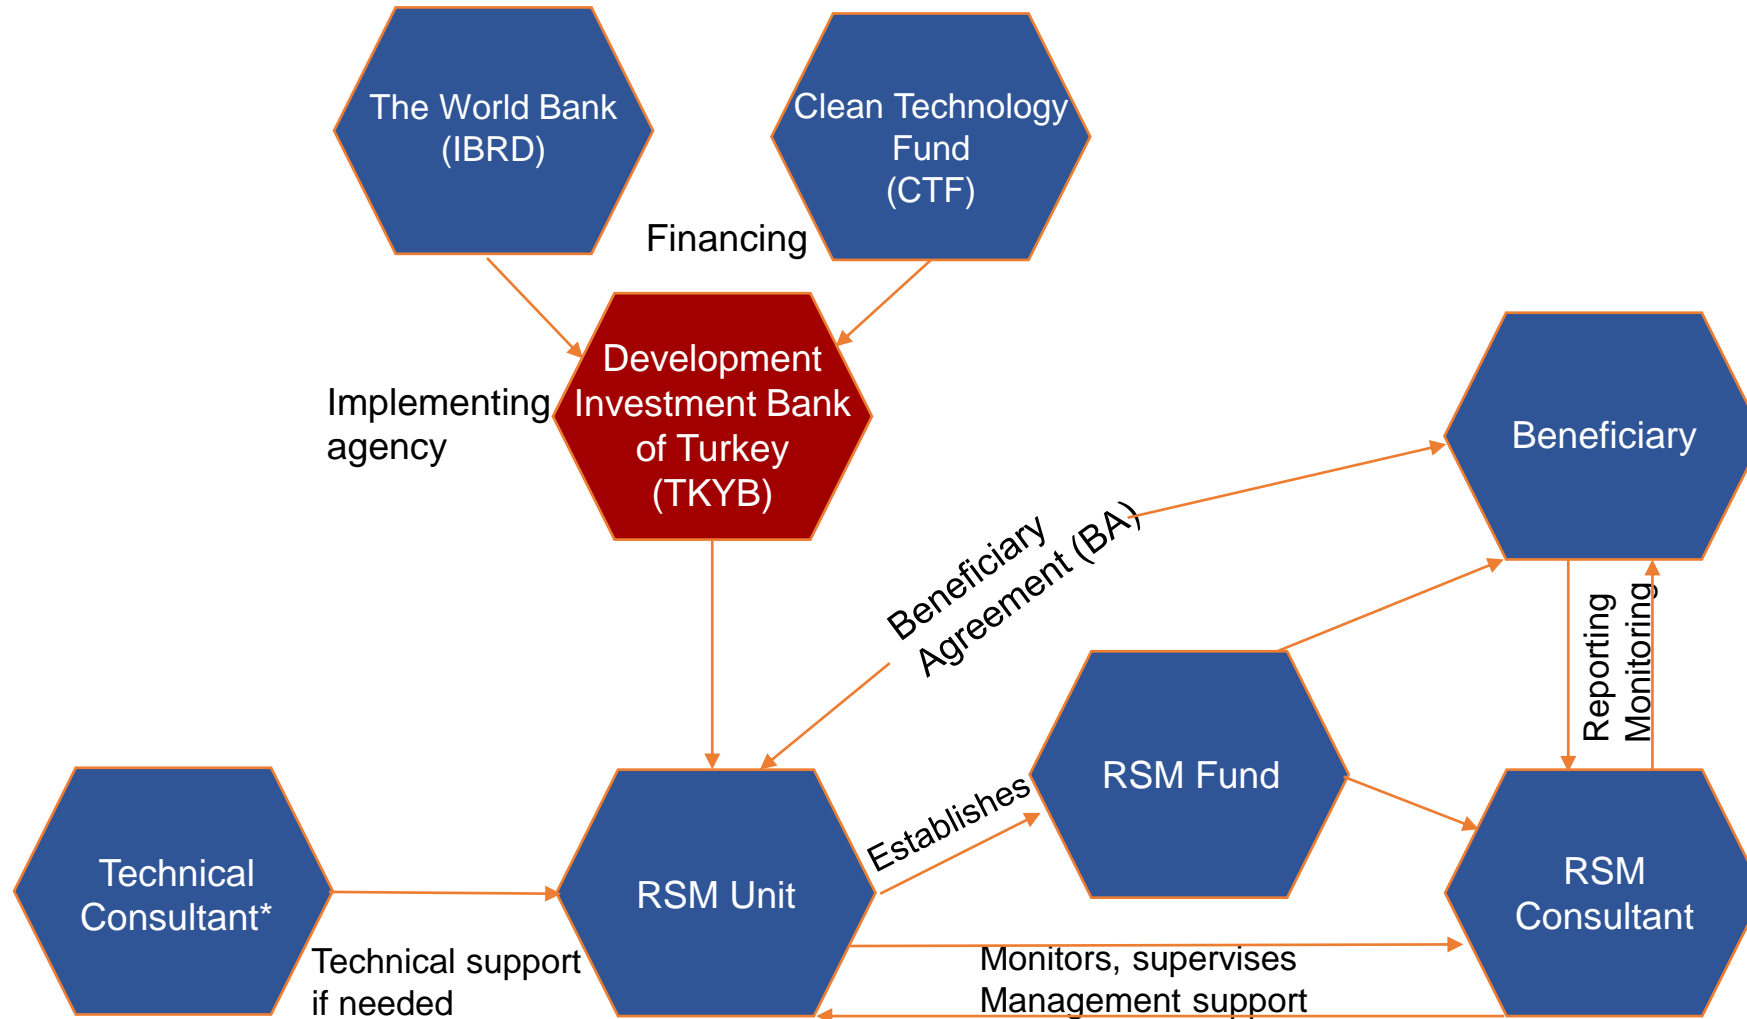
The World Bank (IBRD)

Clean Technology Fund (CTF)

Financing

Implementing agency

Development Investment Bank of Turkey (TKYB)

Beneficiary

Beneficiary Agreement (BA)

Reporting

Monitoring

RSM Fund

Establishes

Technical Consultant*

RSM Unit

RSM Consultant

Technical support if needed

Monitors, supervises

Management support